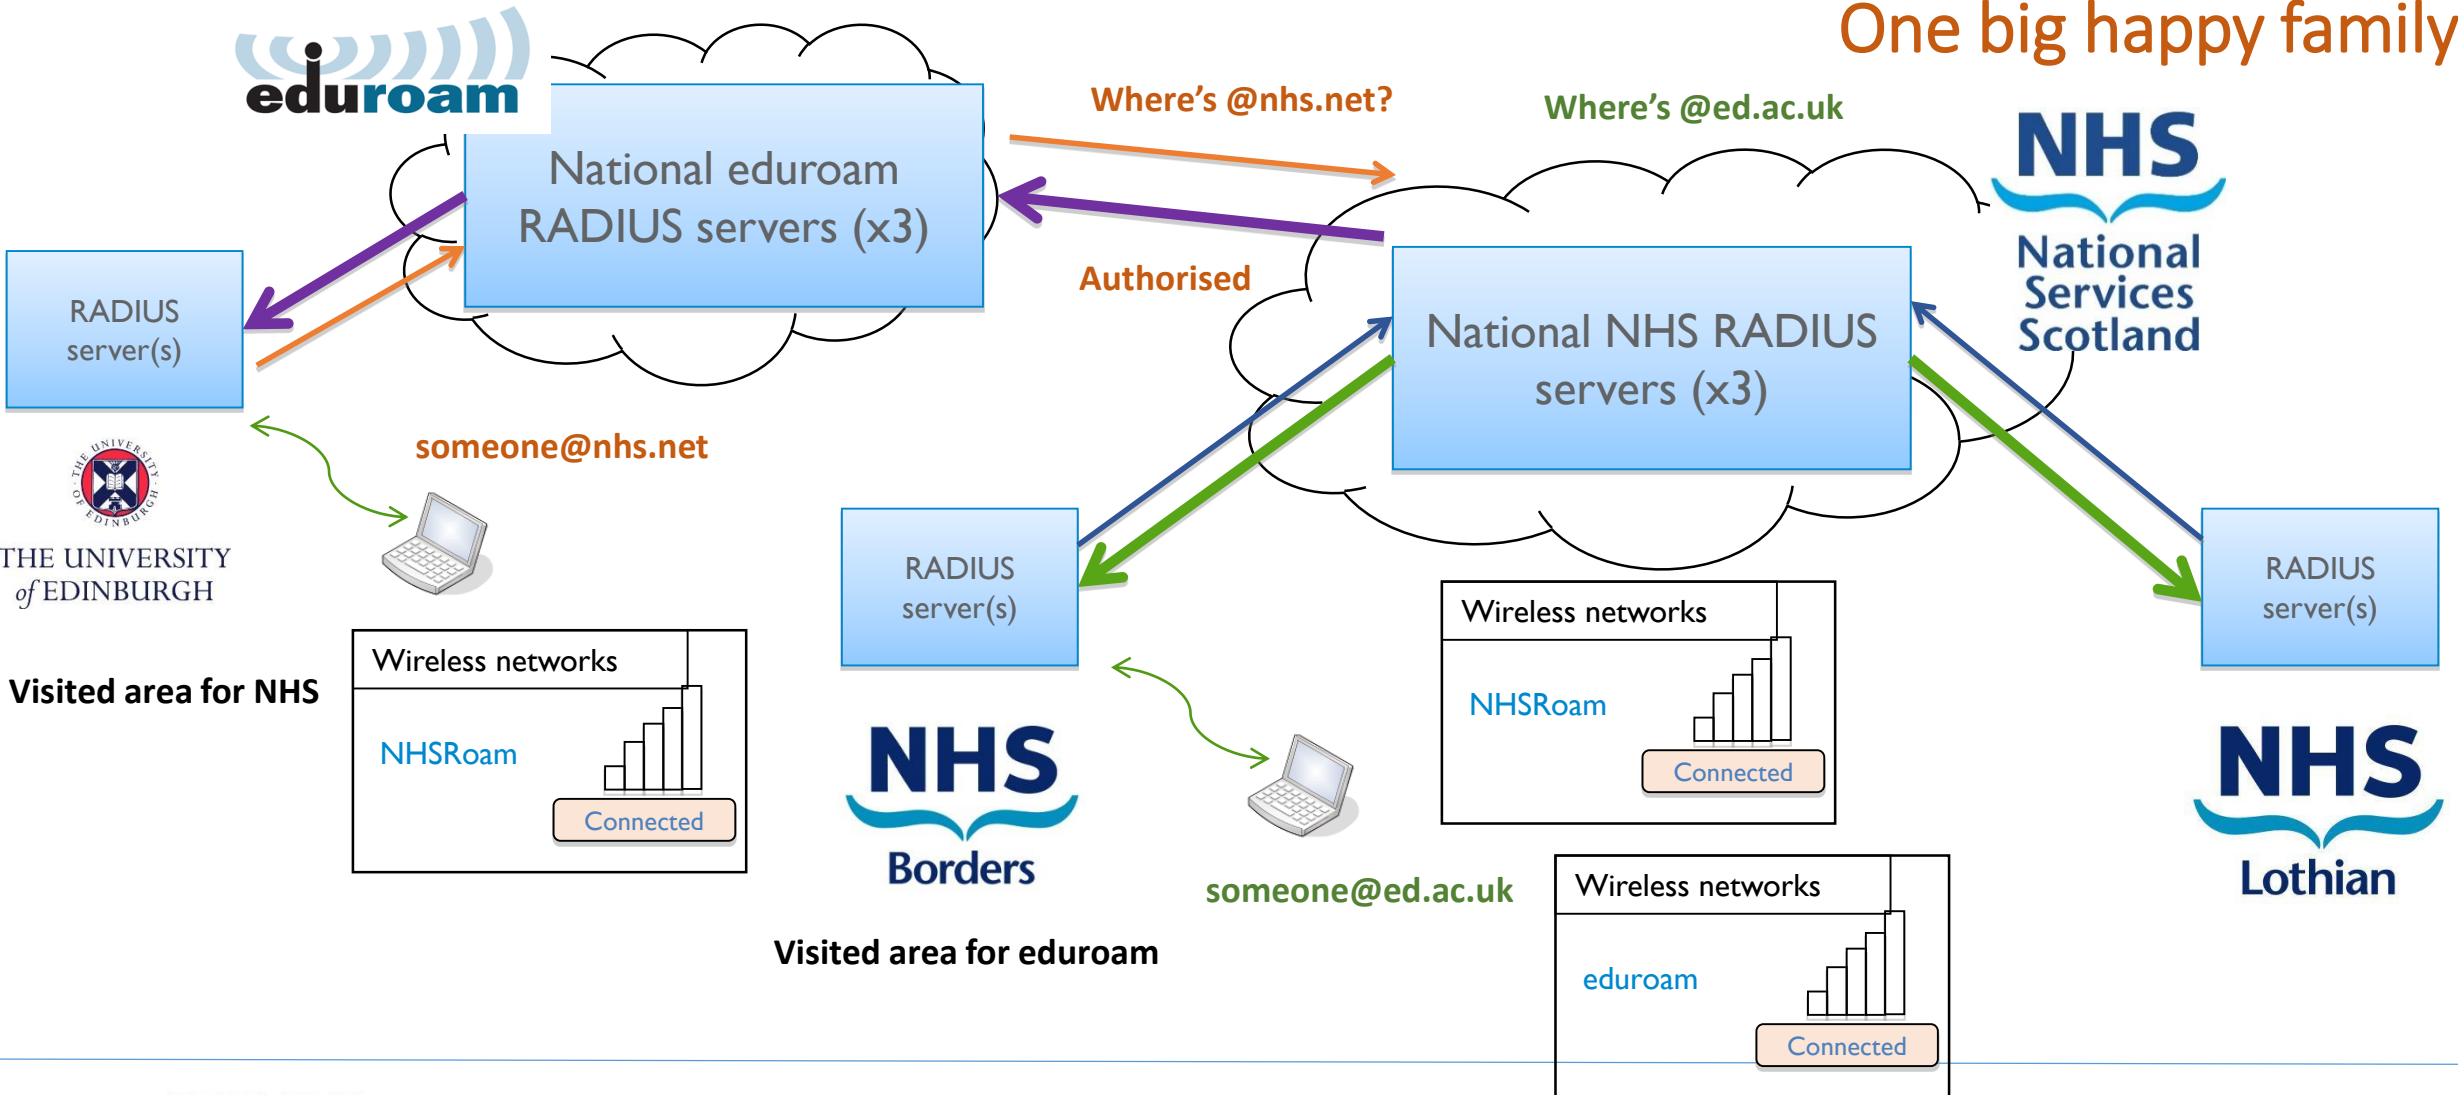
One big happy family

eduroam

National eduroam RADIUS servers (x3)

Where's @nhs.net?

Where's @ed.ac.uk

NHS National Services Scotland

Authorised

RADIUS server(s)

National NHS RADIUS servers (x3)

THE UNIVERSITY of EDINBURGH

someone@nhs.net

RADIUS server(s)

RADIUS server(s)

Wireless networks

NHSRoam

Connected

Visited area for NHS

Wireless networks

NHSRoam

Connected

NHS Borders

NHS Lothian

someone@ed.ac.uk

Wireless networks

eduroam

Connected

Visited area for eduroam